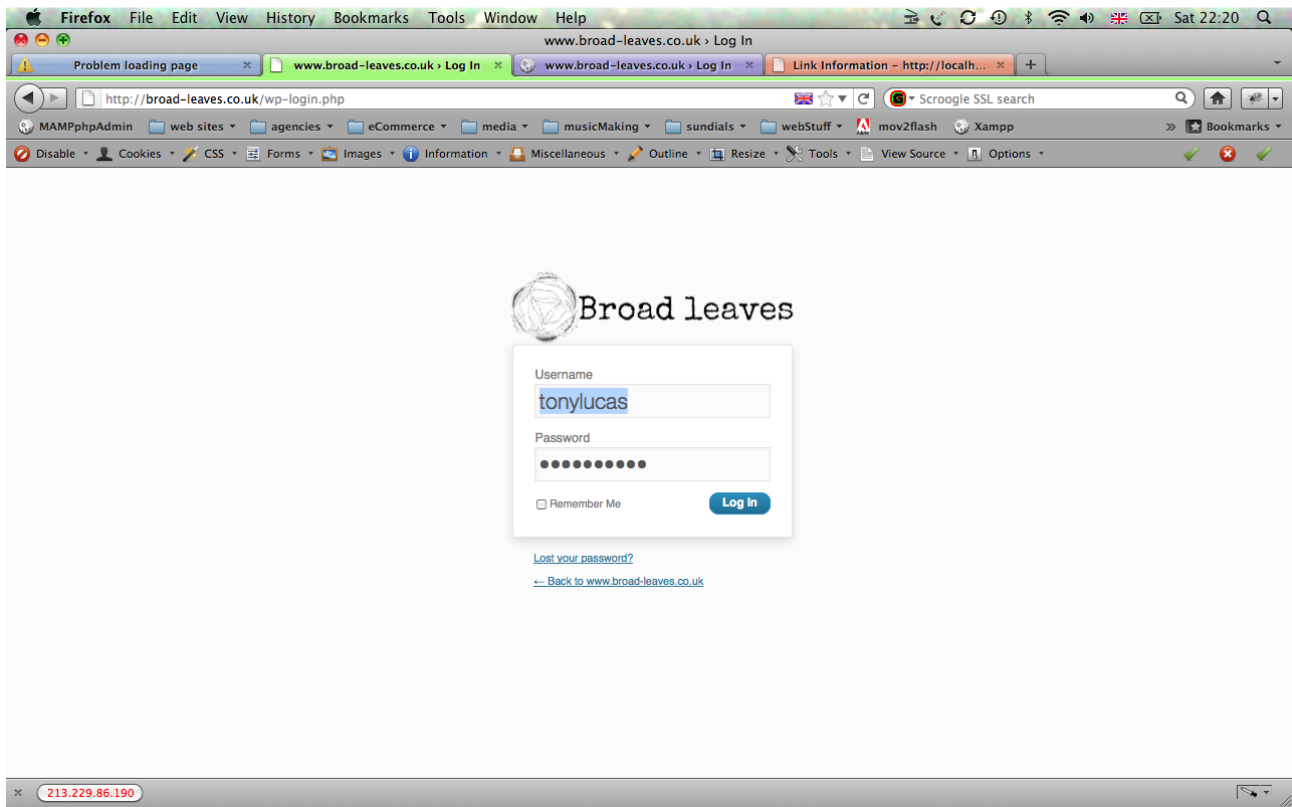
Firefox File Edit View History Bookmarks Tools Window Help

Sat 22:20

www.broad-leaves.co.uk › Log In

Problem loading page
www.broad-leaves.co.uk › Log In
www.broad-leaves.co.uk › Log In
Link Information – http://localh...

http://broad-leaves.co.uk/wp-login.php

Scroogle SSL search

MAMPphpAdmin web sites agencies eCommerce media musicMaking sundials webStuff mov2flash Xampp Bookmarks

Disable Cookies CSS Forms Images Information Miscellaneous Outline Resize Tools View Source Options

Broad leaves

Username
tonylucas
Password
••••••••••
Remember Me
Log In

Lost your password?
← Back to www.broad-leaves.co.uk

213.229.86.190